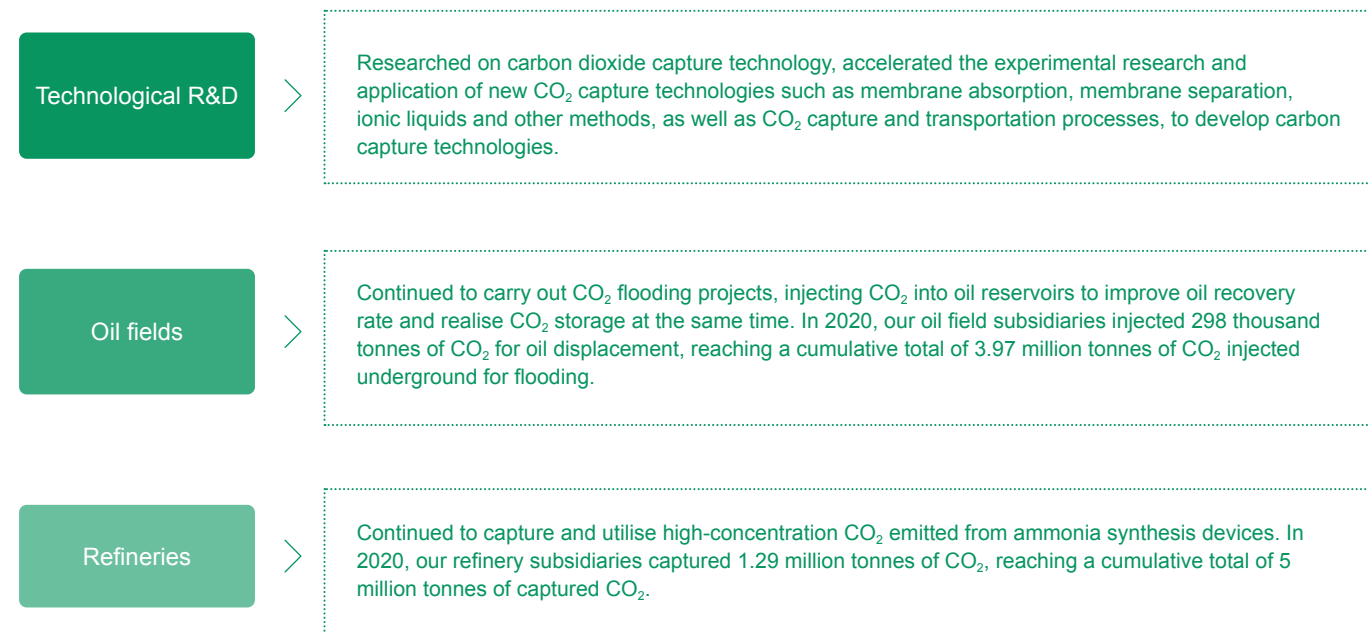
Technological R&D

Researched on carbon dioxide capture technology, accelerated the experimental research and application of new $CO_2$ capture technologies such as membrane absorption, membrane separation, ionic liquids and other methods, as well as $CO_2$ capture and transportation processes, to develop carbon capture technologies.

Oil fields

Continued to carry out $CO_2$ flooding projects, injecting $CO_2$ into oil reservoirs to improve oil recovery rate and realise $CO_2$ storage at the same time. In 2020, our oil field subsidiaries injected 298 thousand tonnes of $CO_2$ for oil displacement, reaching a cumulative total of 3.97 million tonnes of $CO_2$ injected underground for flooding.

Refineries

Continued to capture and utilise high-concentration $CO_2$ emitted from ammonia synthesis devices. In 2020, our refinery subsidiaries captured 1.29 million tonnes of $CO_2$, reaching a cumulative total of 5 million tonnes of captured $CO_2$.